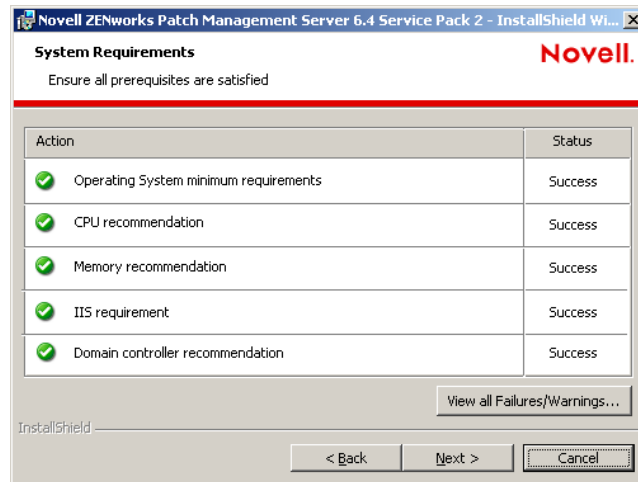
Novell ZENworks Patch Management Server 6.4 Service Pack 2 - InstallShield Wi...

System Requirements

Ensure all prerequisites are satisfied

Novell.

| Action | Status |
|---|---|
| Operating System minimum requirements | Success |
| CPU recommendation | Success |
| Memory recommendation | Success |
| IIS requirement | Success |
| Domain controller recommendation | Success |

View all Failures/Warnings...

InstallShield

< Back

Next >

Cancel